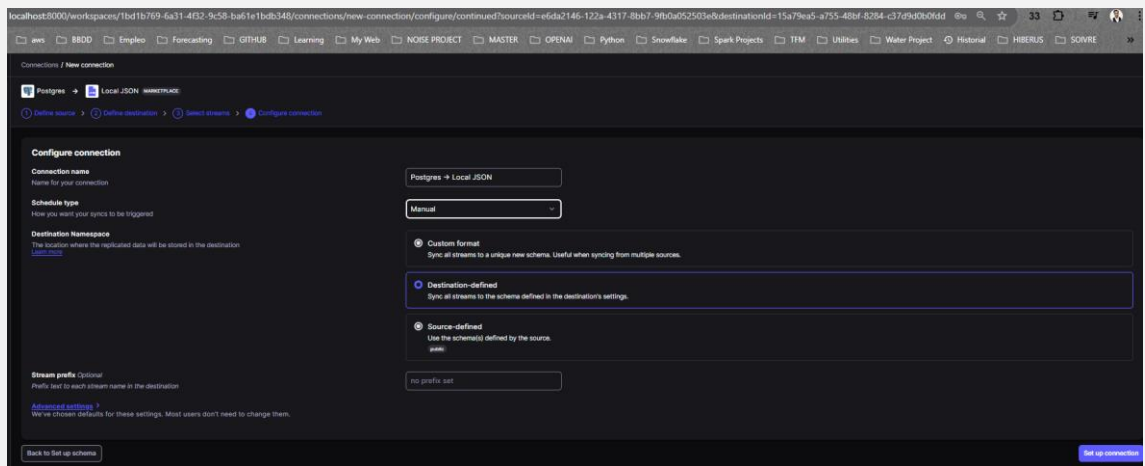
localhost:8000/workspaces/1bd1b769-6a31-4f32-9c58-ba61e1bdb348/connections/new-connection/configure/continued?sourceId=e6da2146-122a-4317-8bb7-9fb0a052503e&destinationId=15a79ea5-a755-48bf-8284-c37d9d0b0fdd

aws BBDD Empleo Forecasting GITHUB Learning My Web NOISE PROJECT MASTER OPENAI Python Snowflake Spark Projects TFM Utilities Water Project Historial HIBERUS SOIVRE

Connections / New connection

Postgres → Local JSON MARKETPLACE

1 Define source > 2 Define destination > 3 Select streams > 4 Configure connection

Configure connection

Connection name
Name for your connection

Postgres → Local JSON

Schedule type
How you want your syncs to be triggered

Manual

Destination Namespace
The location where the replicated data will be stored in the destination
Learn more

Custom format
Sync all streams to a unique new schema. Useful when syncing from multiple sources.

Destination-defined
Sync all streams to the schema defined in the destination's settings.

Source-defined
Use the schema(s) defined by the source.
public

Stream prefix Optional
Prefix text to each stream name in the destination

no prefix set

Advanced settings >
We've chosen defaults for these settings. Most users don't need to change them.

Back to Set up schema

Set up connection